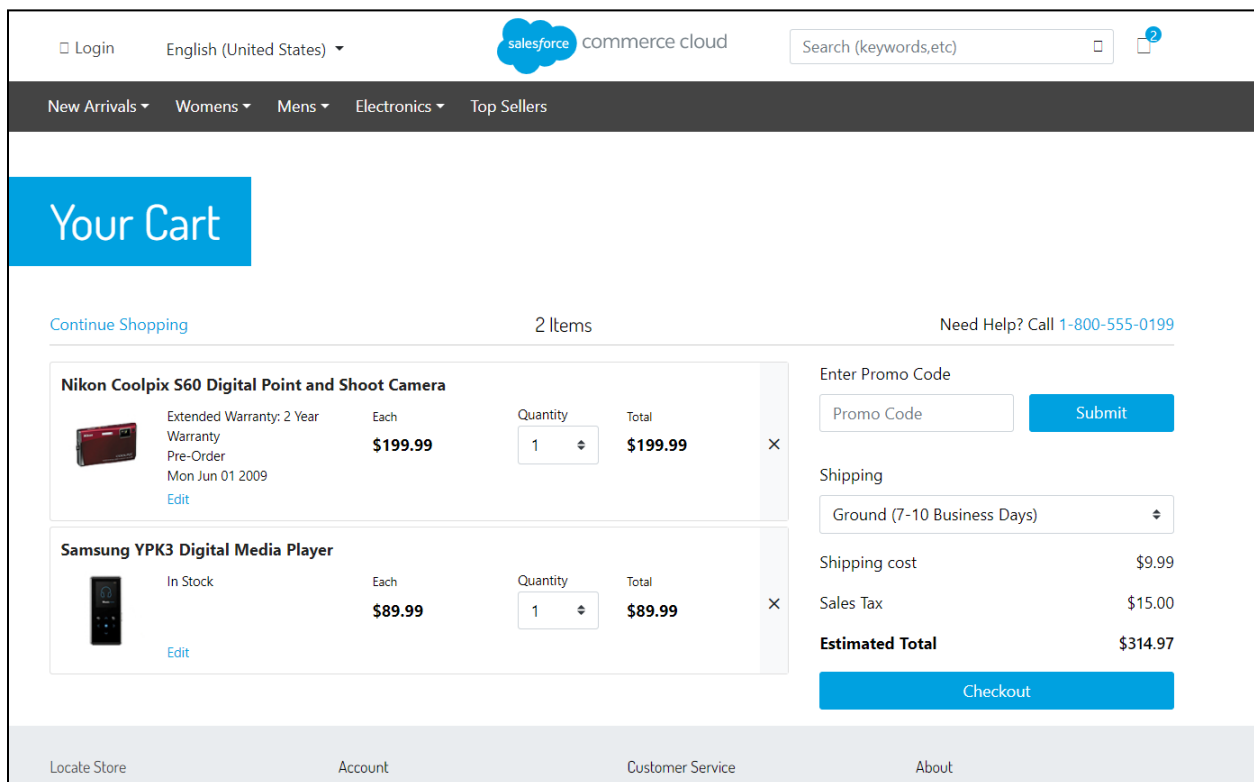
Login English (United States)

salesforce commerce cloud

Search (keywords,etc)

2

New Arrivals Womens Mens Electronics Top Sellers

Your Cart

Continue Shopping

2 Items

Need Help? Call 1-800-555-0199

Nikon Coolpix S60 Digital Point and Shoot Camera

Extended Warranty: 2 Year Warranty
Pre-Order
Mon Jun 01 2009
Edit

Each
$199.99

Quantity
1

Total
$199.99

×

Samsung YPK3 Digital Media Player

In Stock
Edit

Each
$89.99

Quantity
1

Total
$89.99

×

Enter Promo Code

Promo Code

Submit

Shipping

Ground (7-10 Business Days)

Shipping cost $9.99

Sales Tax $15.00

Estimated Total $314.97

Checkout

Locate Store

Account

Customer Service

About